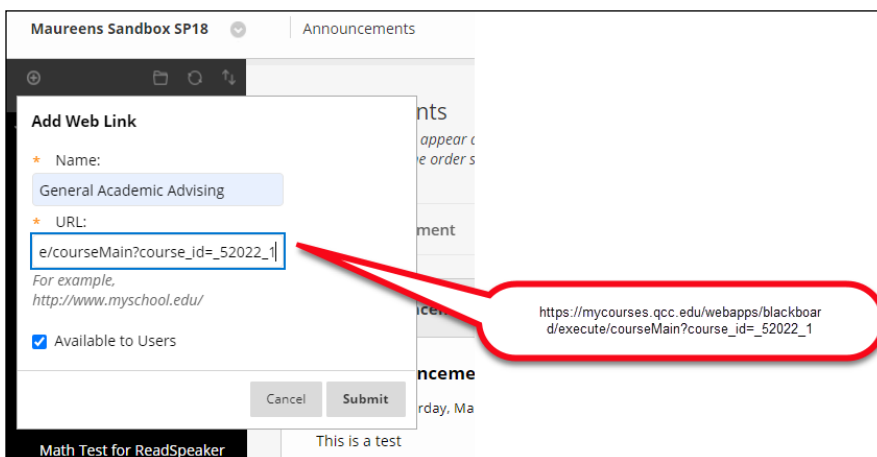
Maureens Sandbox SP18

Announcements

Add Web Link

* Name:

General Academic Advising

* URL:

e/courseMain?course_id=_52022_1

For example, http://www.myschool.edu/

Available to Users

Cancel

Submit

https://mycourses.qcc.edu/webapps/blackboard/execute/courseMain?course_id=_52022_1

nts

appear

e order s

ment

nce

nceme

rday, Ma

This is a test

Math Test for ReadSpeaker